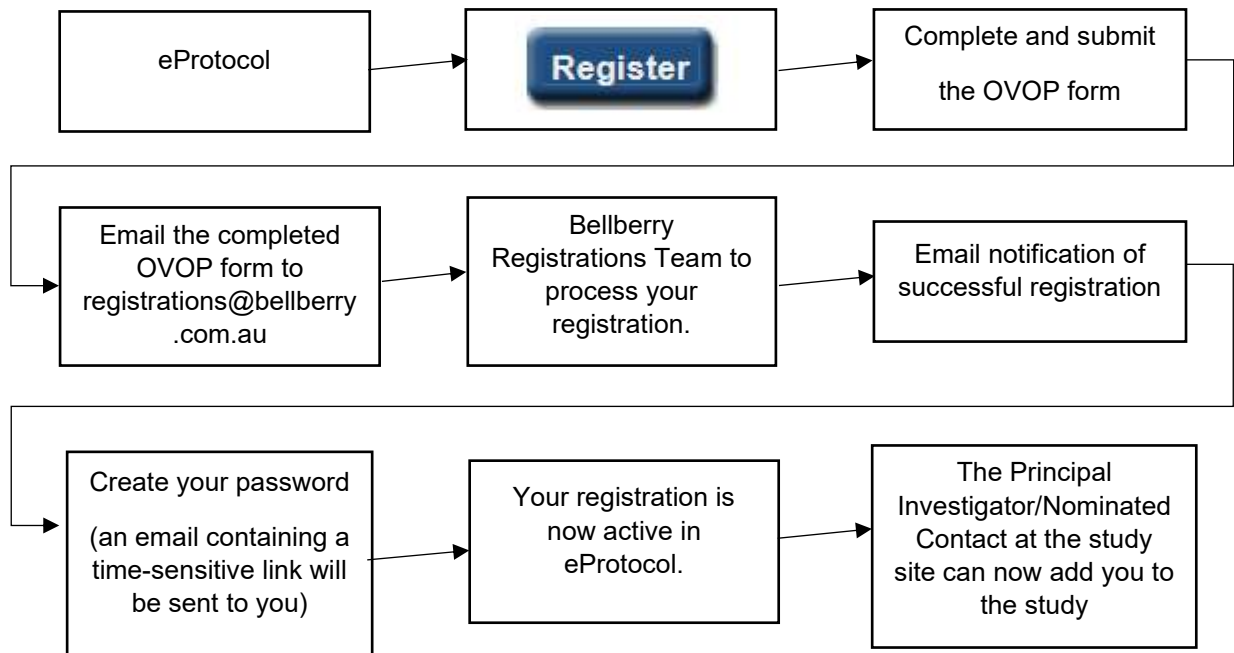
eProtocol

Register

Complete and submit the OVOP form

Email the completed OVOP form to registrations@bellberry.com.au

Bellberry Registrations Team to process your registration.

Email notification of successful registration

Create your password

(an email containing a time-sensitive link will be sent to you)

Your registration is now active in eProtocol.

The Principal Investigator/Nominated Contact at the study site can now add you to the study